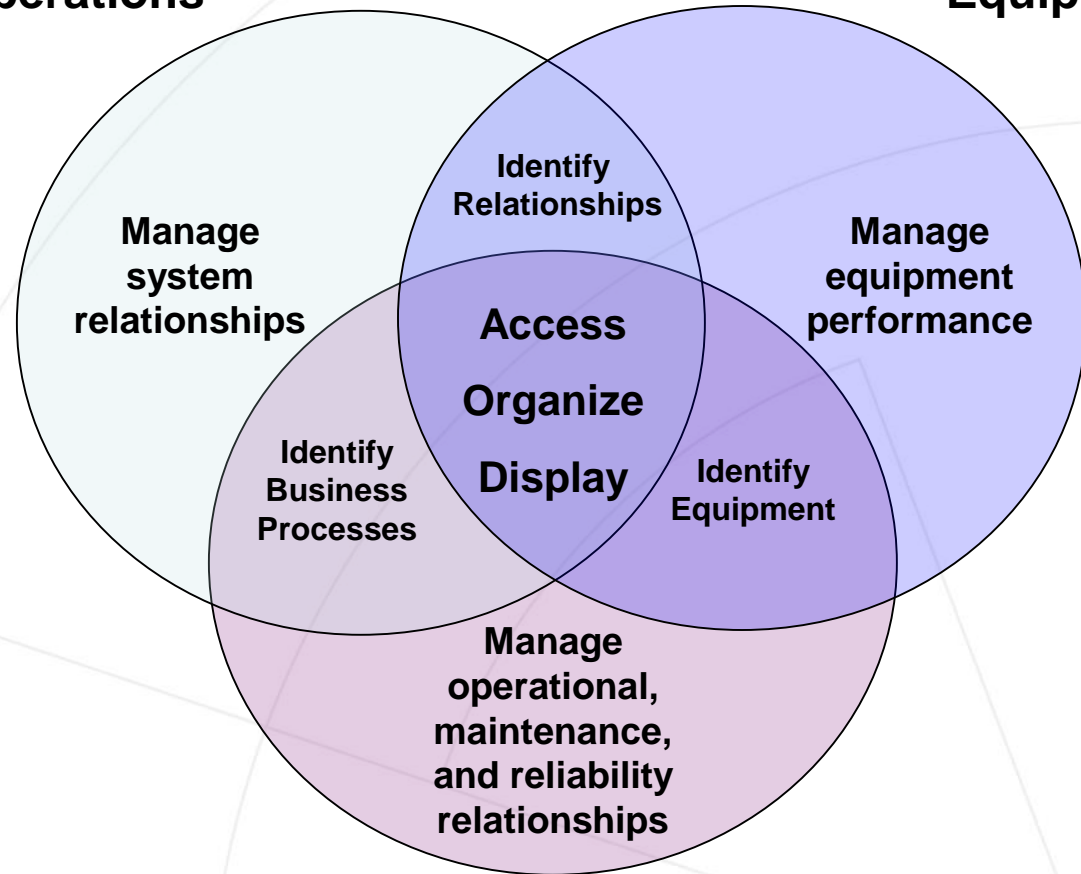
erations

Equip

Manage system relationships

Identify Relationships

Manage equipment performance

Access

Organize

Display

Identify Business Processes

Identify Equipment

Manage operational, maintenance, and reliability relationships